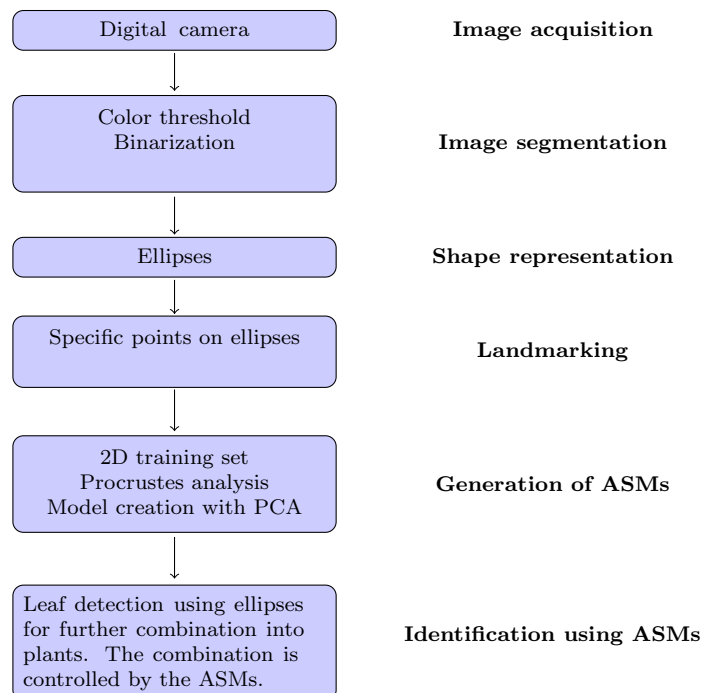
Digital camera

Image acquisition

Color threshold
Binarization

Image segmentation

Ellipses

Shape representation

Specific points on ellipses

Landmarking

2D training set
Procrustes analysis
Model creation with PCA

Generation of ASMs

Leaf detection using ellipses for further combination into plants. The combination is controlled by the ASMs.

Identification using ASMs